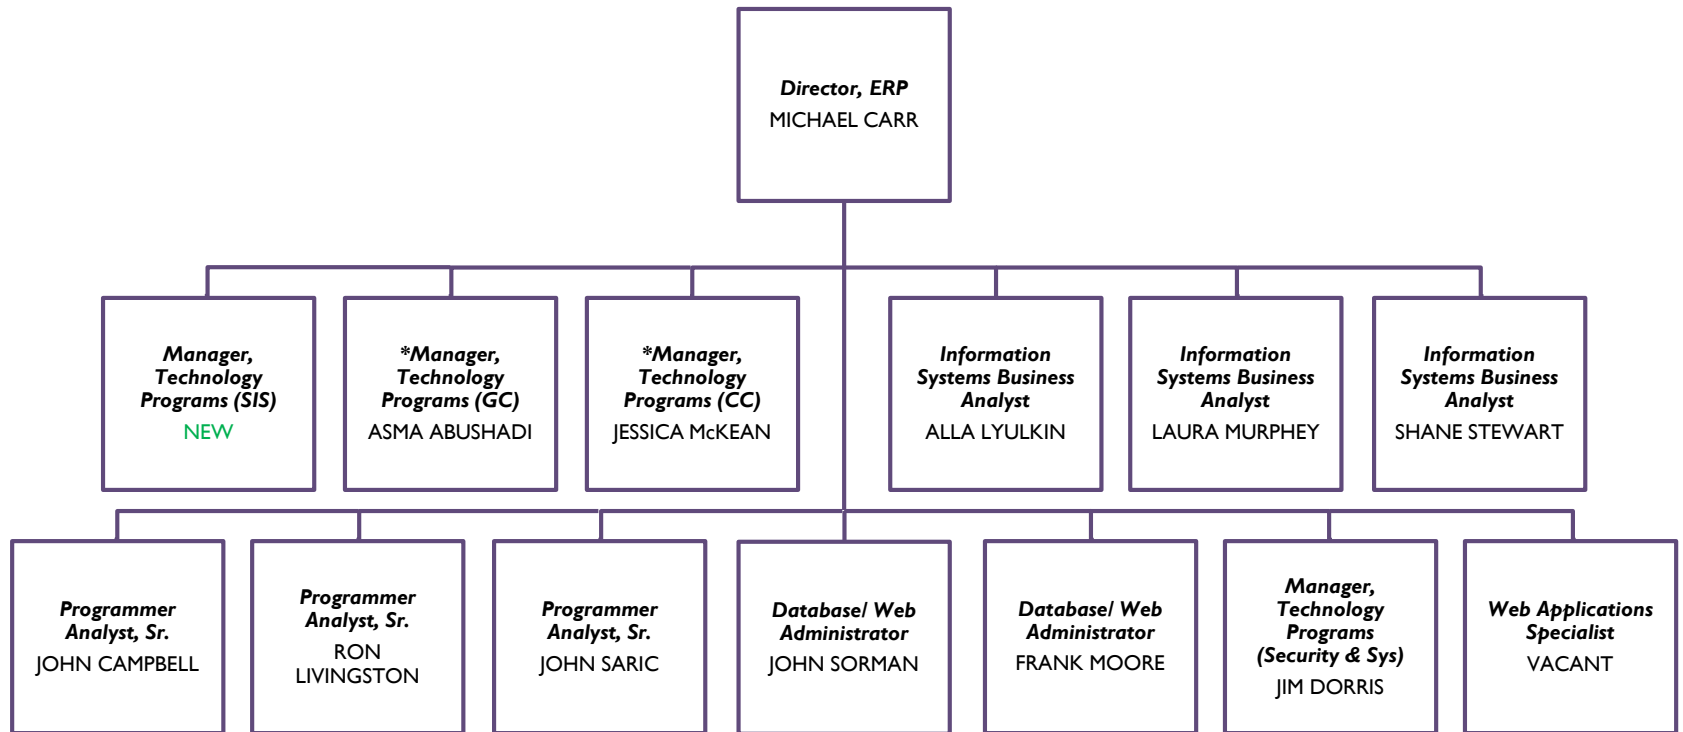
Director, ERP
MICHAEL CARR

Manager, Technology Programs (SIS)
NEW

*Manager, Technology Programs (GC)
ASMA ABUSHADI

*Manager, Technology Programs (CC)
JESSICA McKEAN

Information Systems Business Analyst
ALLA LYULKIN

Information Systems Business Analyst
LAURA MURPHEY

Information Systems Business Analyst
SHANE STEWART

Programmer Analyst, Sr.
JOHN CAMPBELL

Programmer Analyst, Sr.
RON LIVINGSTON

Programmer Analyst, Sr.
JOHN SARIC

Database/ Web Administrator
JOHN SORMAN

Database/ Web Administrator
FRANK MOORE

Manager, Technology Programs (Security & Sys)
JIM DORRIS

Web Applications Specialist
VACANT